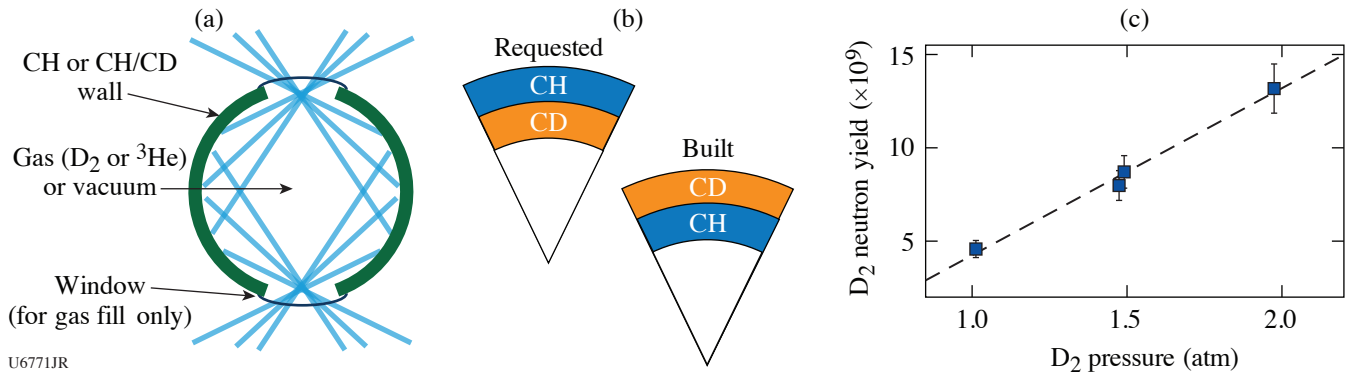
(a)

CH or CH/CD wall

Gas ($D_2$ or $^3$He) or vacuum

Window (for gas fill only)

U6771JR

(b)

Requested

CH

CD

Built

CD

CH

(c)

$D_2$ neutron yield ($\times10^9$)

15

10

5

1.0

1.5

2.0

$D_2$ pressure (atm)